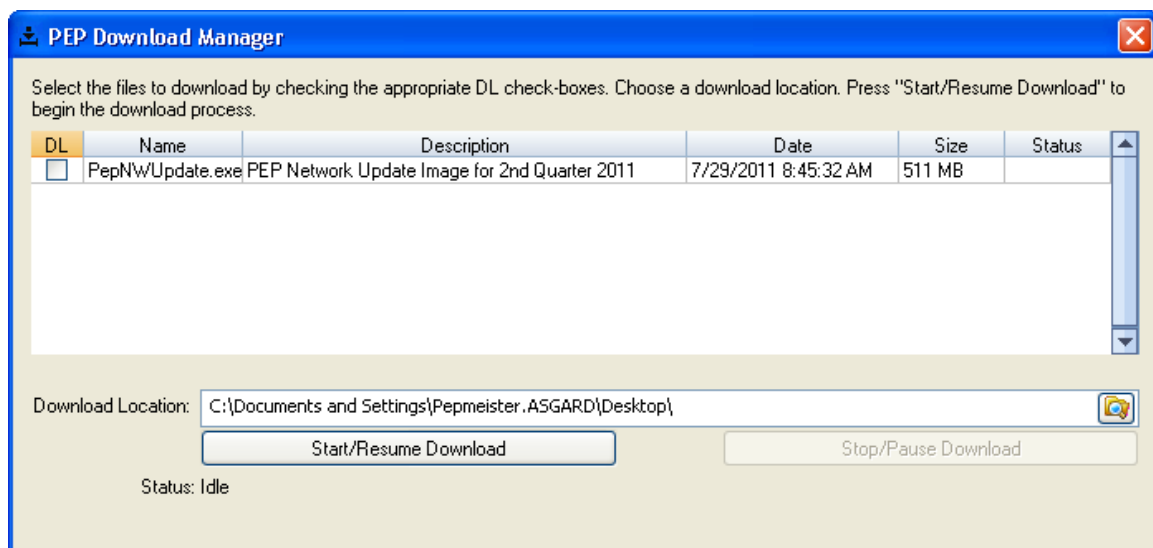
PEP Download Manager

Select the files to download by checking the appropriate DL check-boxes. Choose a download location. Press "Start/Resume Download" to begin the download process.

| DL | Name | Description | Date | Size | Status |
|---|---|---|---|---|---|
| ☐ | PepNWUpdate.exe | PEP Network Update Image for 2nd Quarter 2011 | 7/29/2011 8:45:32 AM | 511 MB | |

Download Location: C:\Documents and Settings\Pepmeister.ASGARD\Desktop\

Start/Resume Download

Stop/Pause Download

Status: Idle